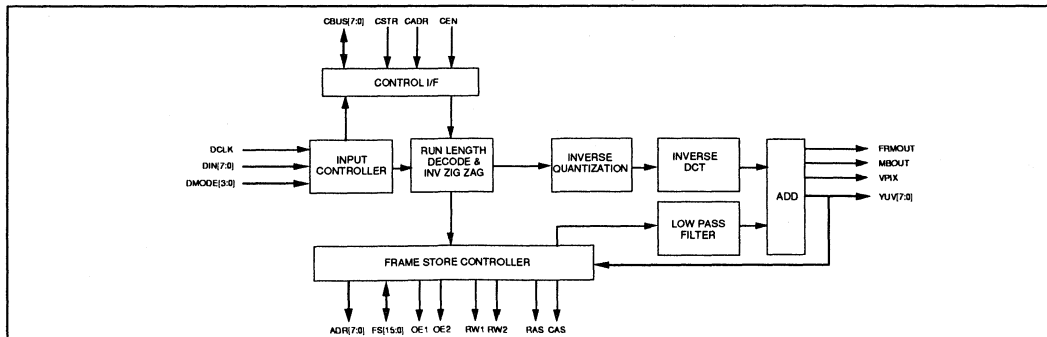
CBUS[7:0] CSTR CADR CEN

CONTROL I/F

DCLK
DIN[7:0]
DMODE[3:0]

INPUT CONTROLLER

RUN LENGTH DECODE & INV ZIG ZAG

INVERSE QUANTIZATION

INVERSE DCT

ADD

FRMOUT
MBOUT
VPIX
YUV[7:0]

LOW PASS FILTER

FRAME STORE CONTROLLER

ADR[7:0] FS[15:0] OE1 OE2 RW1 RW2 RAS CAS